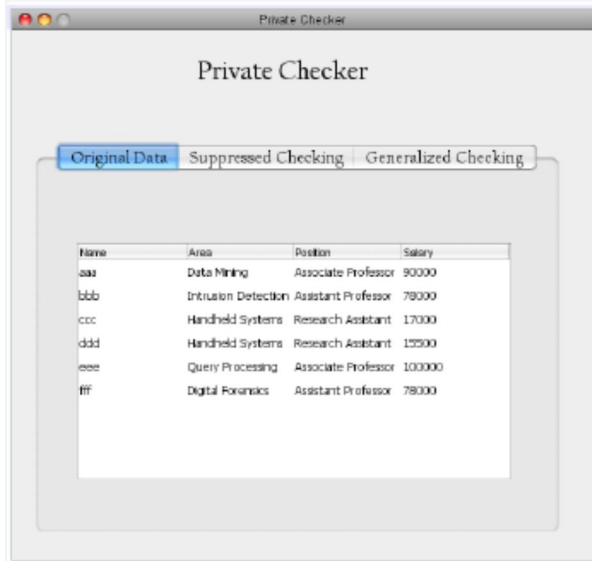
Private Checker

Private Checker

Original Data | Suppressed Checking | Generalized Checking

| Name | Area | Position | Salary |
|---|---|---|---|
| aaa | Data Mining | Associate Professor | 90000 |
| bbb | Intrusion Detection | Assistant Professor | 78000 |
| ccc | Handheld Systems | Research Assistant | 17000 |
| ddd | Handheld Systems | Research Assistant | 15500 |
| eee | Query Processing | Associate Professor | 100000 |
| fff | Digital Forensics | Assistant Professor | 78000 |